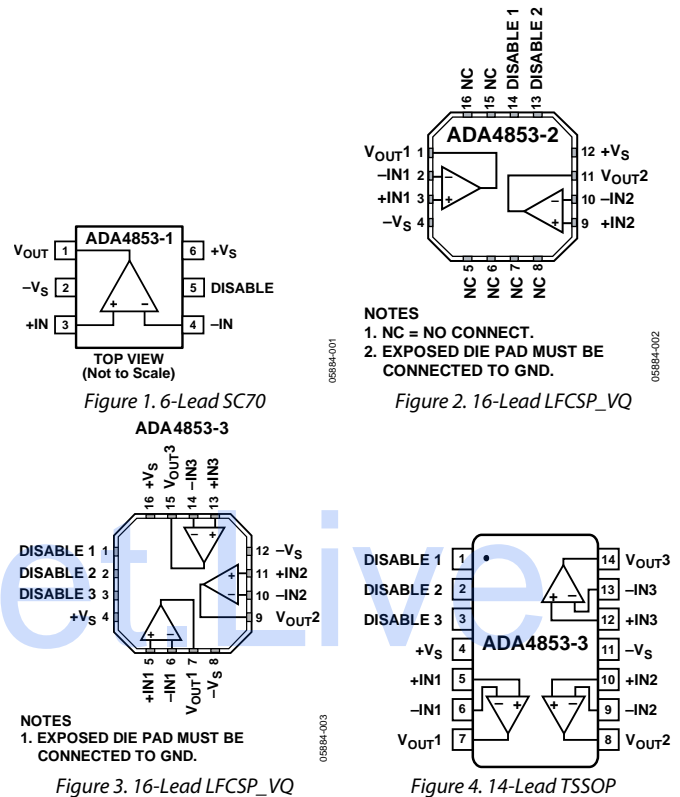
ADA4853-1

$V_{OUT}$ 1
$-V_S$ 2
+IN 3
6 $+V_S$
5 DISABLE
4 –IN
+ –

TOP VIEW
(Not to Scale)

05884-001

Figure 1. 6-Lead SC70

16 NC
15 NC
14 DISABLE 1
13 DISABLE 2

ADA4853-2

$V_{OUT}1$ 1
–IN1 2
+IN1 3
$-V_S$ 4
12 $+V_S$
11 $V_{OUT}2$
10 –IN2
9 +IN2
NC 5
NC 6
NC 7
NC 8

NOTES
1. NC = NO CONNECT.
2. EXPOSED DIE PAD MUST BE CONNECTED TO GND.

05884-002

Figure 2. 16-Lead LFCSP_VQ

ADA4853-3

16 $+V_S$
15 $V_{OUT}3$
14 –IN3
13 +IN3

DISABLE 1 1
DISABLE 2 2
DISABLE 3 3
$+V_S$ 4
12 $-V_S$
11 +IN2
10 –IN2
9 $V_{OUT}2$

+IN1 5
–IN1 6
$V_{OUT}1$ 7
$-V_S$ 8

NOTES
1. EXPOSED DIE PAD MUST BE CONNECTED TO GND.

05884-003

Figure 3. 16-Lead LFCSP_VQ

DISABLE 1 1
DISABLE 2 2
DISABLE 3 3
$+V_S$ 4
+IN1 5
–IN1 6
$V_{OUT}1$ 7
14 $V_{OUT}3$
13 –IN3
12 +IN3
11 $-V_S$
10 +IN2
9 –IN2
8 $V_{OUT}2$

ADA4853-3

Figure 4. 14-Lead TSSOP